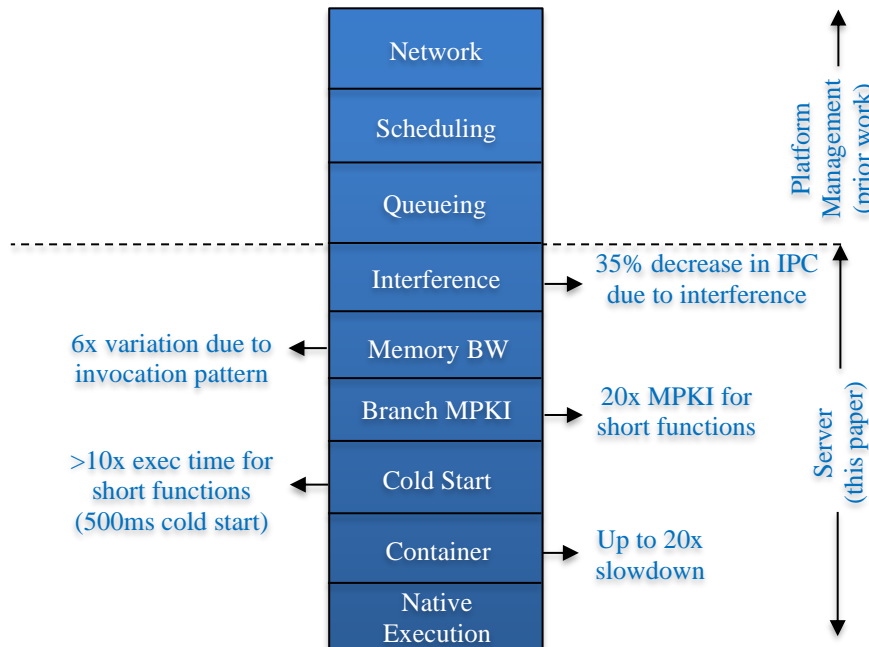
Network

Scheduling

Queueing

Platform Management (prior work)

Interference

35% decrease in IPC due to interference

6x variation due to invocation pattern

Memory BW

Branch MPKI

20x MPKI for short functions

>10x exec time for short functions (500ms cold start)

Cold Start

Server (this paper)

Container

Up to 20x slowdown

Native Execution